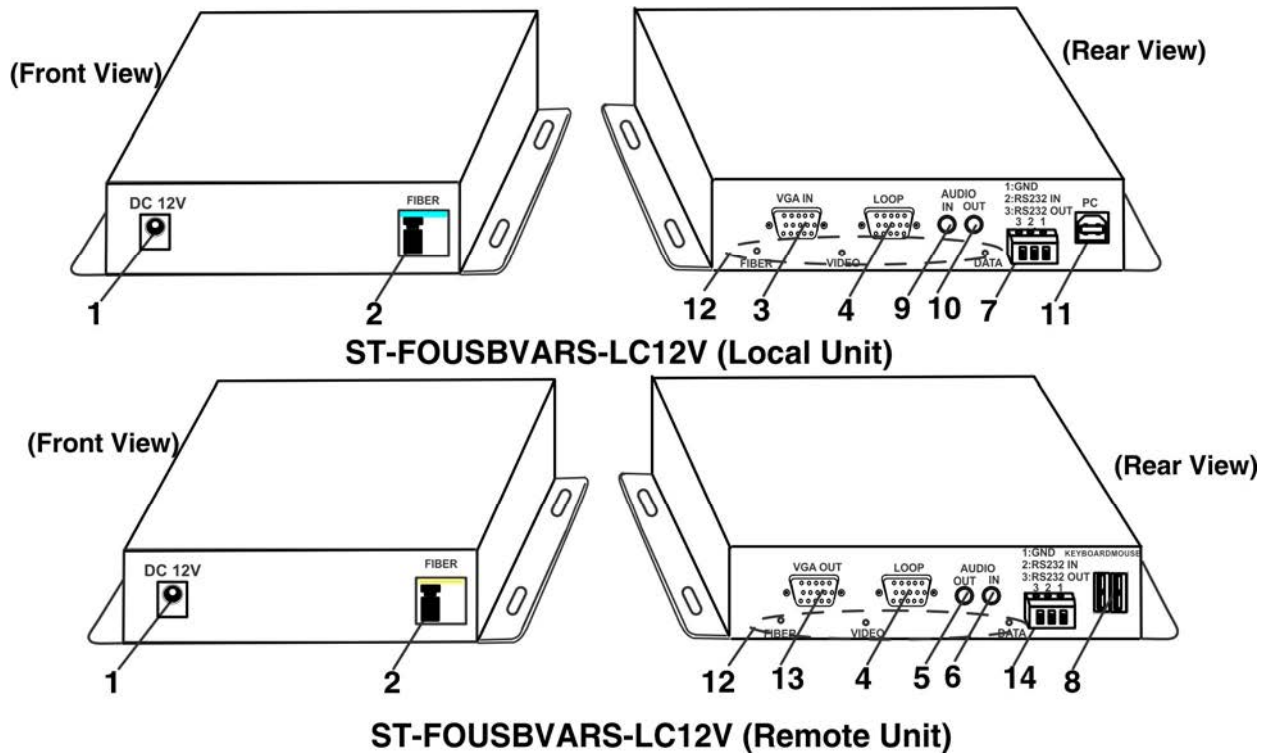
(Front View)

DC 12V

FIBER

1

2

(Rear View)

VGA IN

LOOP

AUDIO
IN OUT

1:GND
2:RS232 IN
3:RS232 OUT
3 2 1

PC

FIBER

VIDEO

DATA

12 3 4 9 10 7 11

ST-FOUSBVARS-LC12V (Local Unit)

(Front View)

DC 12V

FIBER

1

2

(Rear View)

VGA OUT

LOOP

AUDIO
OUT IN

1:GND KEYBOARDMOUSE
2:RS232 IN
3:RS232 OUT
3 2 1

FIBER

VIDEO

DATA

12 13 4 5 6 14 8

ST-FOUSBVARS-LC12V (Remote Unit)